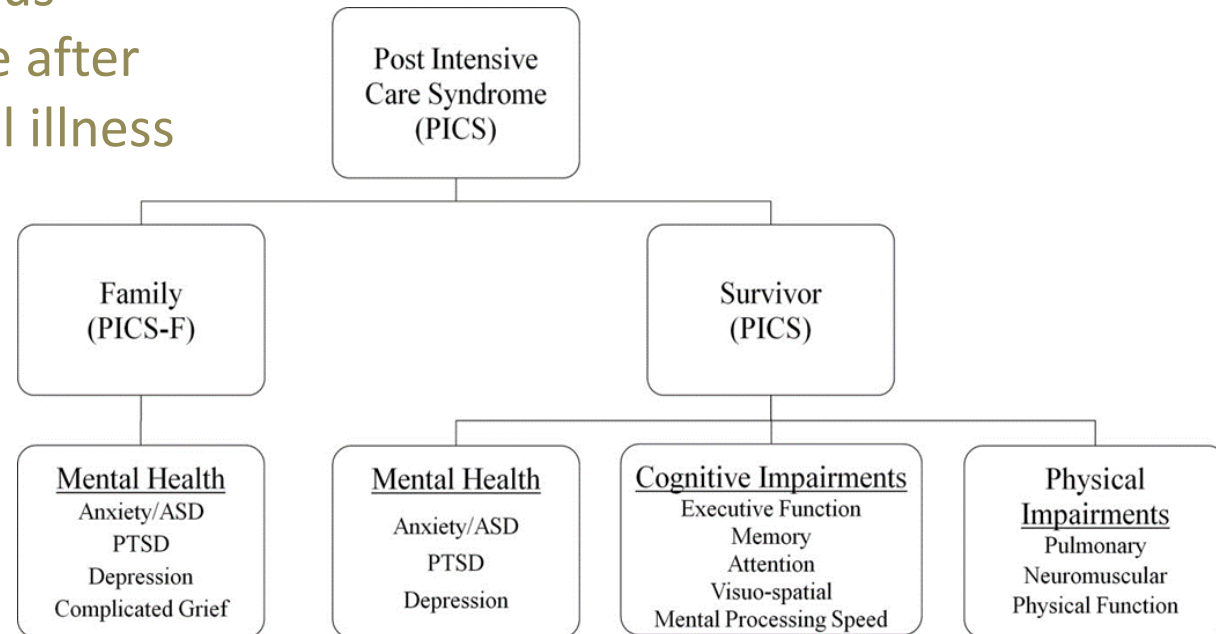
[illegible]as
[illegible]e after
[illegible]l illness

Post Intensive Care Syndrome (PICS)

Family (PICS-F)

Survivor (PICS)

Mental Health
Anxiety/ASD
PTSD
Depression
Complicated Grief

Mental Health
Anxiety/ASD
PTSD
Depression

Cognitive Impairments
Executive Function
Memory
Attention
Visuo-spatial
Mental Processing Speed

Physical Impairments
Pulmonary
Neuromuscular
Physical Function